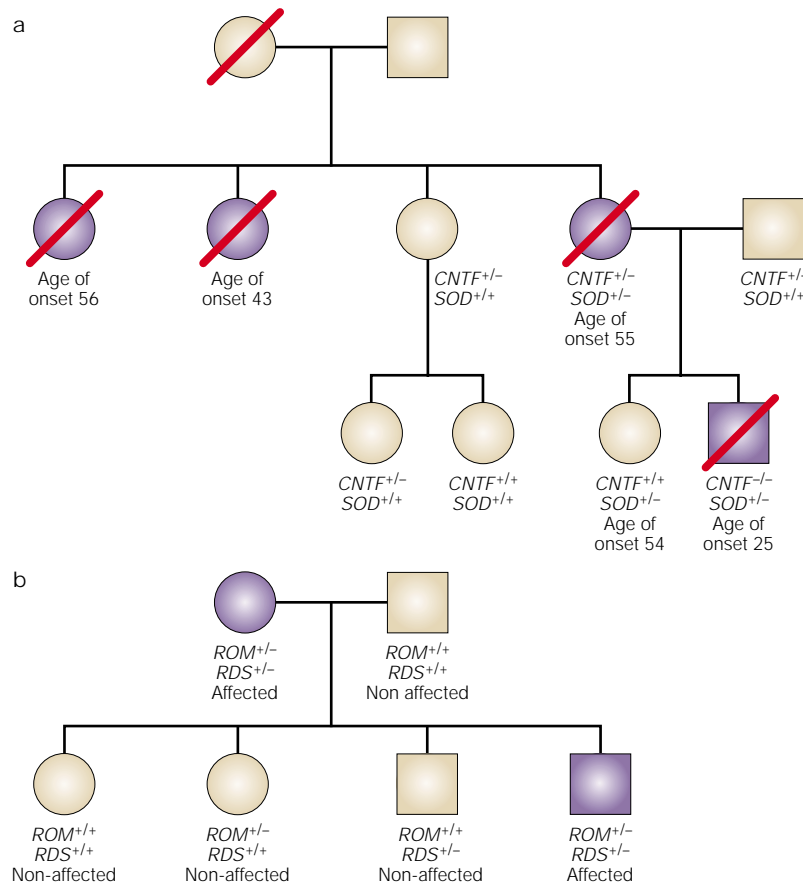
a

Age of onset 56

Age of onset 43

$CNTF^{+/-}$ $SOD^{+/+}$

$CNTF^{+/-}$ $SOD^{+/-}$ Age of onset 55

$CNTF^{+/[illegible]}$ $SOD^{+/+}$

$CNTF^{+/-}$ $SOD^{+/+}$

$CNTF^{+/+}$ $SOD^{+/+}$

$CNTF^{+/+}$ $SOD^{+/-}$ Age of onset 54

$CNTF^{-/-}$ $SOD^{+/-}$ Age of onset 25

b

$ROM^{+/-}$ $RDS^{+/-}$ Affected

$ROM^{+/+}$ $RDS^{+/+}$ Non affected

$ROM^{+/+}$ $RDS^{+/+}$ Non-affected

$ROM^{+/-}$ $RDS^{+/+}$ Non-affected

$ROM^{+/+}$ $RDS^{+/-}$ Non-affected

$ROM^{+/-}$ $RDS^{+/-}$ Affected